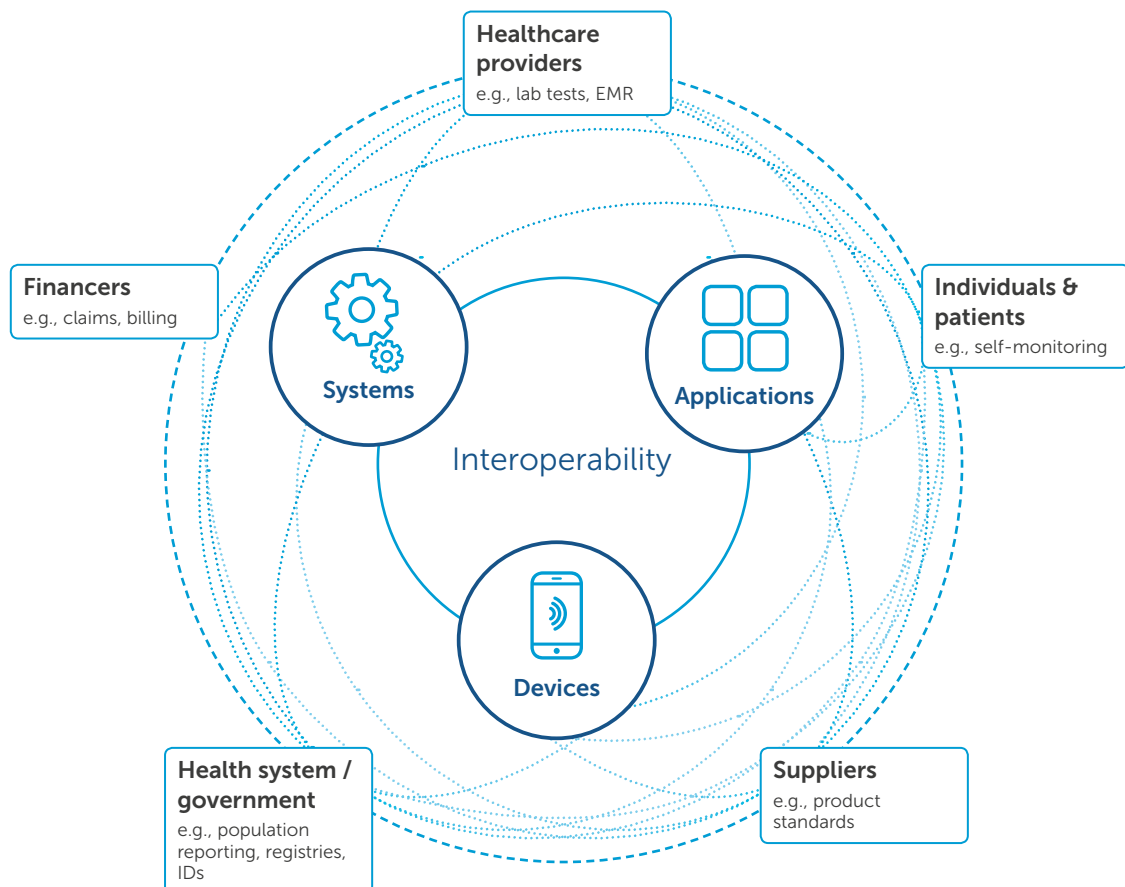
Healthcare providers
e.g., lab tests, EMR

Financers
e.g., claims, billing

Individuals & patients
e.g., self-monitoring

Systems

Applications

Interoperability

Devices

Health system / government
e.g., population reporting, registries, IDs

Suppliers
e.g., product standards